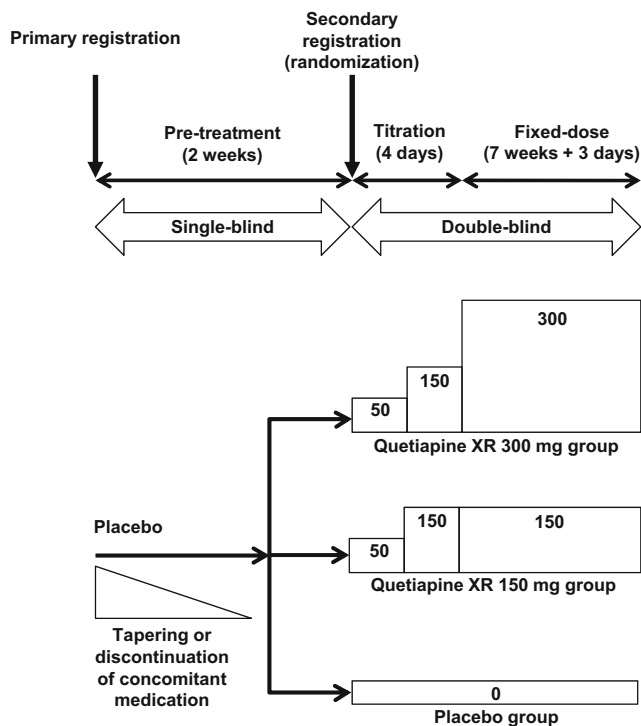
Primary registration

Secondary registration (randomization)

Pre-treatment (2 weeks)

Titration (4 days)

Fixed-dose (7 weeks + 3 days)

Single-blind

Double-blind

300

150

50

Quetiapine XR 300 mg group

Placebo

150

150

50

Quetiapine XR 150 mg group

Tapering or discontinuation of concomitant medication

0

Placebo group